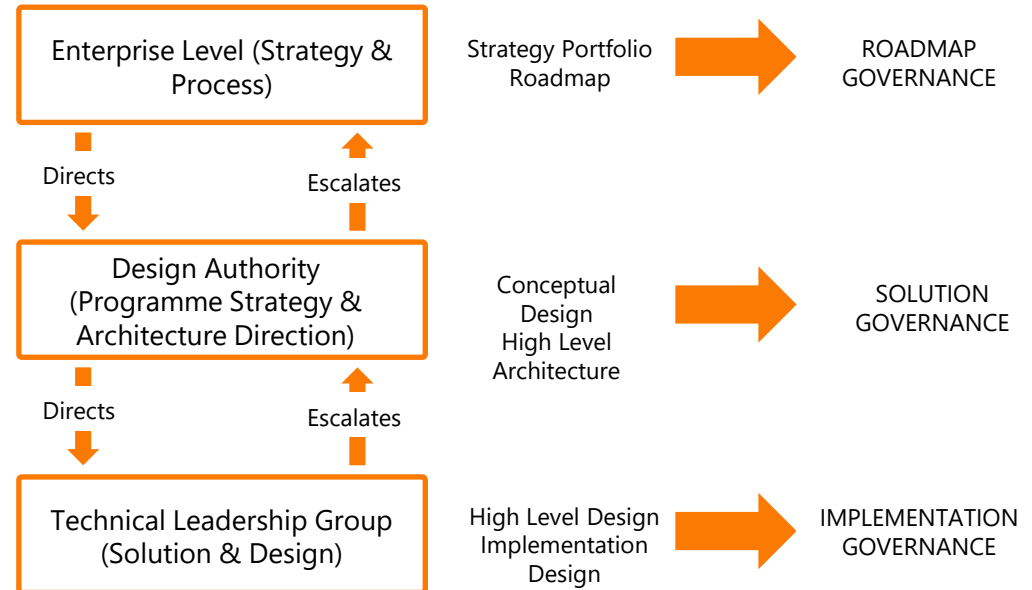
Enterprise Level (Strategy & Process)

Strategy Portfolio Roadmap

ROADMAP GOVERNANCE

Directs

Escalates

Design Authority (Programme Strategy & Architecture Direction)

Conceptual Design High Level Architecture

SOLUTION GOVERNANCE

Directs

Escalates

Technical Leadership Group (Solution & Design)

High Level Design Implementation Design

IMPLEMENTATION GOVERNANCE